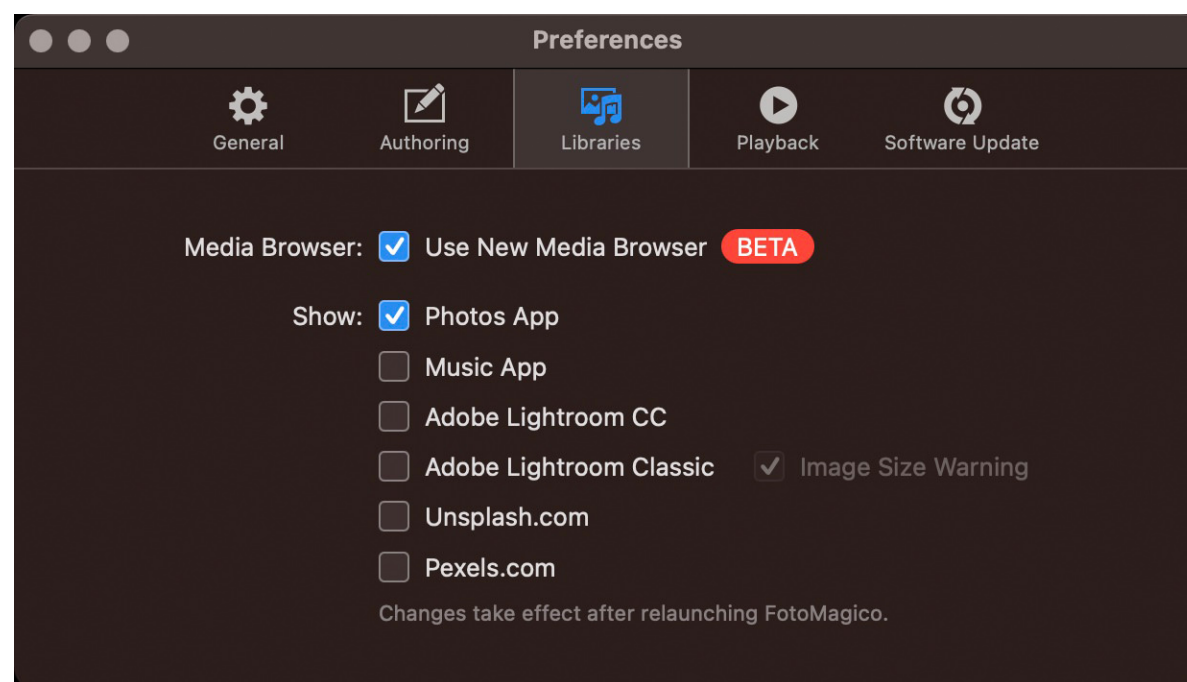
Preferences

General Authoring Libraries Playback Software Update

Media Browser: Use New Media Browser BETA

Show: Photos App

Music App

Adobe Lightroom CC

Adobe Lightroom Classic Image Size Warning

Unsplash.com

Pexels.com

Changes take effect after relaunching FotoMagico.